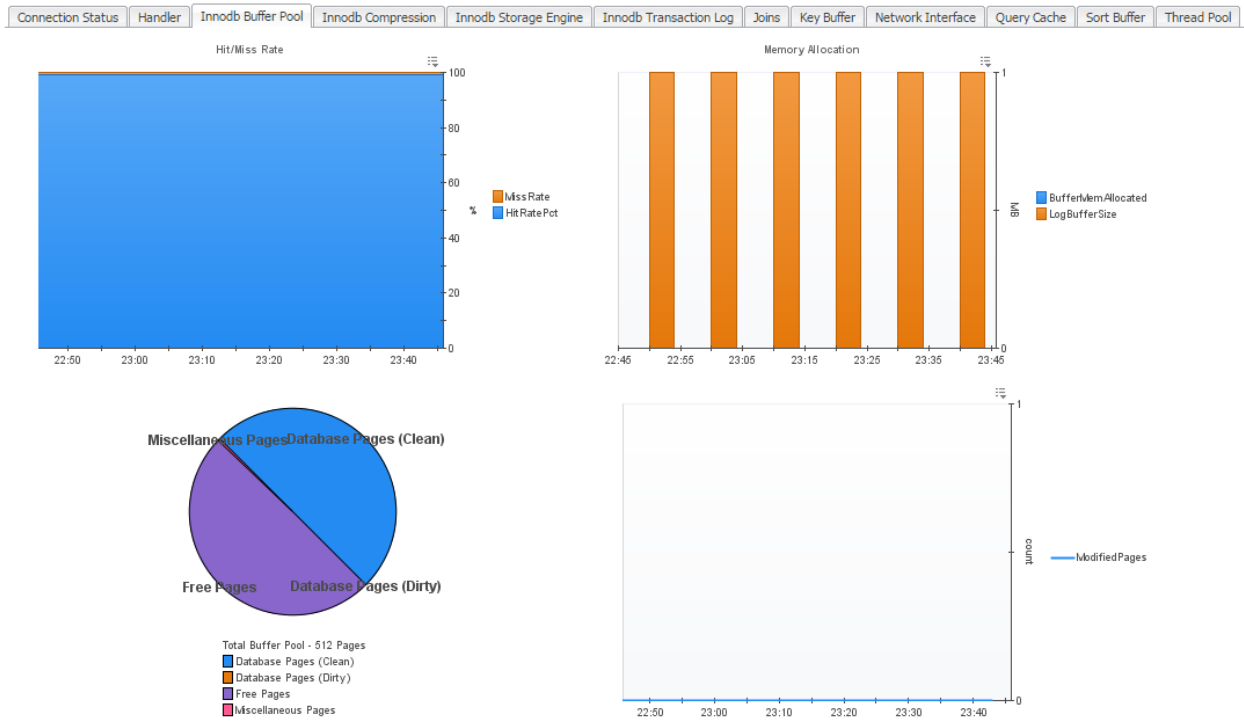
Connection Status | Handler | Innodb Buffer Pool | Innodb Compression | Innodb Storage Engine | Innodb Transaction Log | Joins | Key Buffer | Network Interface | Query Cache | Sort Buffer | Thread Pool

Hit/Miss Rate

100
80
60
40
20
0
%

22:50 23:00 23:10 23:20 23:30 23:40

Miss Rate
Hit Rate Pct

Memory Allocation

1
MB
0

22:45 22:55 23:05 23:15 23:25 23:35 23:45

BufferMemAllocated
LogBufferSize

Miscellaneous Pages
Database Pages (Clean)
Free Pages
Database Pages (Dirty)

Total Buffer Pool - 512 Pages
Database Pages (Clean)
Database Pages (Dirty)
Free Pages
Miscellaneous Pages

1
count
0

22:50 23:00 23:10 23:20 23:30 23:40

ModifiedPages